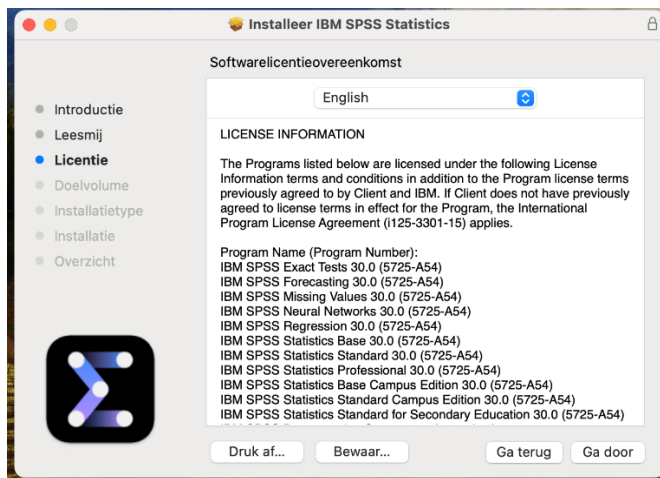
Installeer IBM SPSS Statistics

Softwarelicentieovereenkomst

Introductie
Leesmij
Licentie
Doelvolume
Installatietype
Installatie
Overzicht

English

LICENSE INFORMATION

The Programs listed below are licensed under the following License Information terms and conditions in addition to the Program license terms previously agreed to by Client and IBM. If Client does not have previously agreed to license terms in effect for the Program, the International Program License Agreement (i125-3301-15) applies.

Program Name (Program Number):
IBM SPSS Exact Tests 30.0 (5725-A54)
IBM SPSS Forecasting 30.0 (5725-A54)
IBM SPSS Missing Values 30.0 (5725-A54)
IBM SPSS Neural Networks 30.0 (5725-A54)
IBM SPSS Regression 30.0 (5725-A54)
IBM SPSS Statistics Base 30.0 (5725-A54)
IBM SPSS Statistics Standard 30.0 (5725-A54)
IBM SPSS Statistics Professional 30.0 (5725-A54)
IBM SPSS Statistics Base Campus Edition 30.0 (5725-A54)
IBM SPSS Statistics Standard Campus Edition 30.0 (5725-A54)
IBM SPSS Statistics Standard for Secondary Education 30.0 (5725-A54)
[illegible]

Druk af...
Bewaar...
Ga terug
Ga door